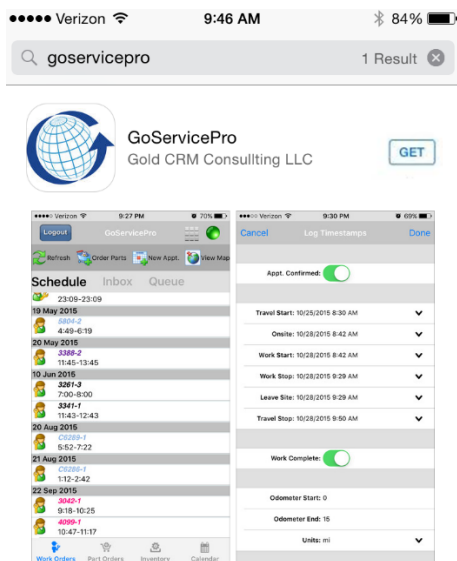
●●●●● Verizon 9:46 AM 84%

goservicepro 1 Result

GoServicePro
Gold CRM Consullting LLC
GET

●●●●○ Verizon 9:27 PM 70%
Logout GoServicePro
Refresh Order Parts New Appt. View Map
Schedule Inbox Queue
23:09-23:09
19 May 2015
5804-2
4:49-6:19
20 May 2015
3388-2
11:45-13:45
10 Jun 2015
3261-3
7:00-8:00
3341-1
11:43-12:43
20 Aug 2015
C6289-1
5:52-7:22
21 Aug 2015
C6286-1
1:12-2:42
22 Sep 2015
3042-1
9:18-10:25
4099-1
10:47-11:17
Work Orders Past Orders Inventory Calendar

●●●○○ Verizon 9:30 PM 69%
Cancel Log Timestamps Done
Appt. Confirmed:
Travel Start: 10/25/2015 8:30 AM
Onsite: 10/28/2015 8:42 AM
Work Start: 10/28/2015 8:42 AM
Work Stop: 10/28/2015 9:29 AM
Leave Site: 10/28/2015 9:29 AM
Travel Stop: 10/28/2015 9:50 AM
Work Complete:
Odometer Start: 0
Odometer End: 15
Units: mi